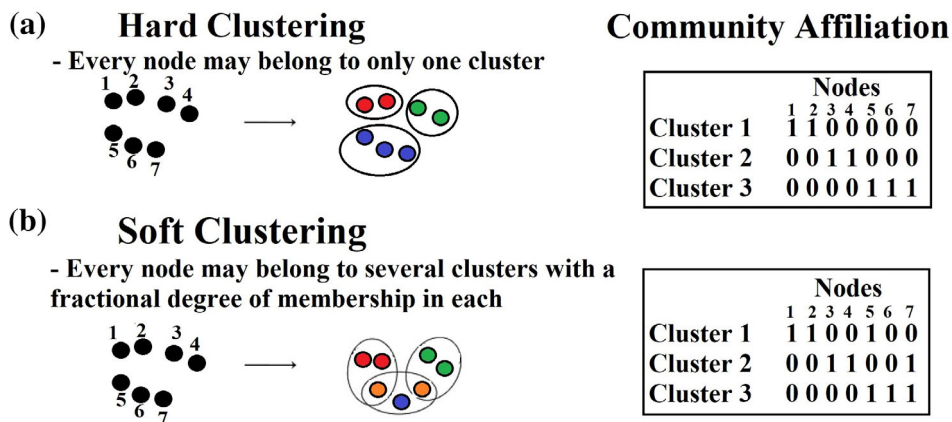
(a) Hard Clustering

- Every node may belong to only one cluster

1 2 3 4

5 6 7

Community Affiliation

| | Nodes 1 2 3 4 5 6 7 |
|---|---|
| Cluster 1 | 1 1 0 0 0 0 0 |
| Cluster 2 | 0 0 1 1 0 0 0 |
| Cluster 3 | 0 0 0 0 1 1 1 |

(b) Soft Clustering

- Every node may belong to several clusters with a fractional degree of membership in each

1 2 3 4

5 6 7

| | Nodes 1 2 3 4 5 6 7 |
|---|---|
| Cluster 1 | 1 1 0 0 1 0 0 |
| Cluster 2 | 0 0 1 1 0 0 1 |
| Cluster 3 | 0 0 0 0 1 1 1 |